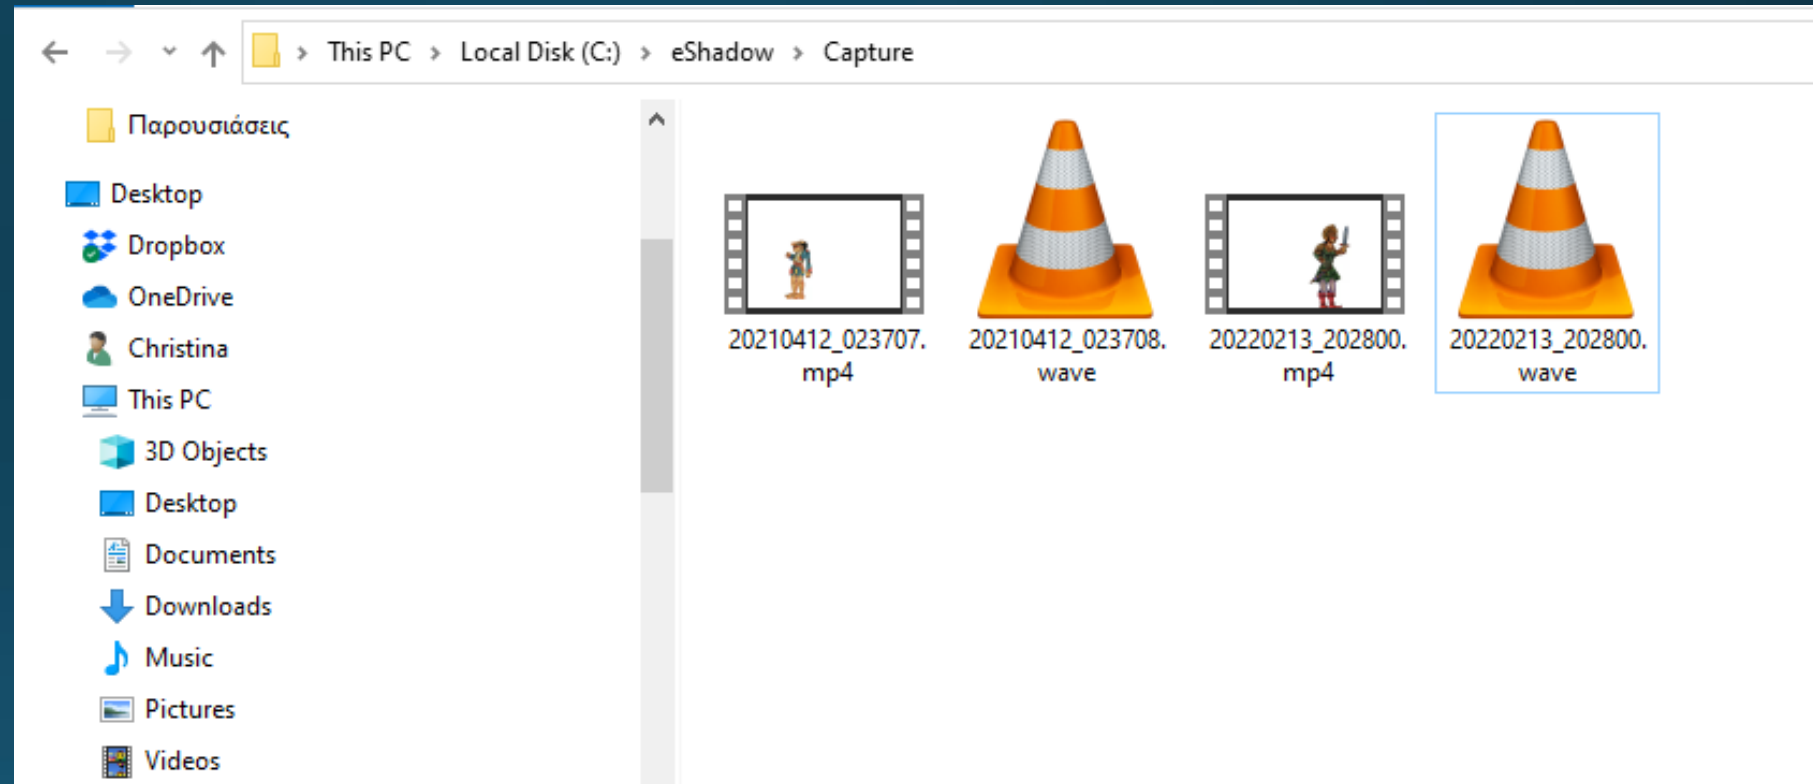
This PC > Local Disk (C:) > eShadow > Capture

Παρουσιάσεις

Desktop

Dropbox

OneDrive

Christina

This PC

3D Objects

Desktop

Documents

Downloads

Music

Pictures

Videos

20210412_023707.mp4

20210412_023708.wave

20220213_202800.mp4

20220213_202800.wave